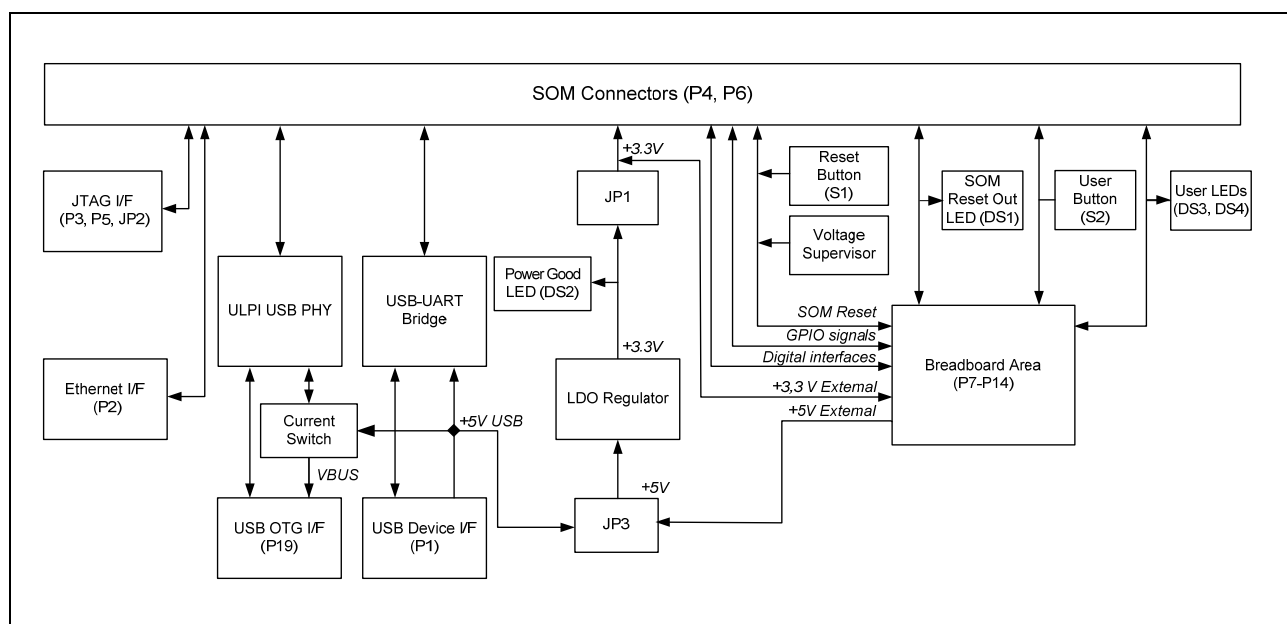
SOM Connectors (P4, P6)

JTAG I/F (P3, P5, JP2)

ULPI USB PHY

USB-UART Bridge

+3.3V

JP1

Reset Button (S1)

SOM Reset Out LED (DS1)

User Button (S2)

User LEDs (DS3, DS4)

Voltage Supervisor

Power Good LED (DS2)

SOM Reset

GPIO signals

Digital interfaces

Breadboard Area (P7-P14)

+3.3V

Ethernet I/F (P2)

LDO Regulator

+3,3 V External

+5V External

Current Switch

+5V USB

VBUS

+5V

USB OTG I/F (P19)

USB Device I/F (P1)

JP3